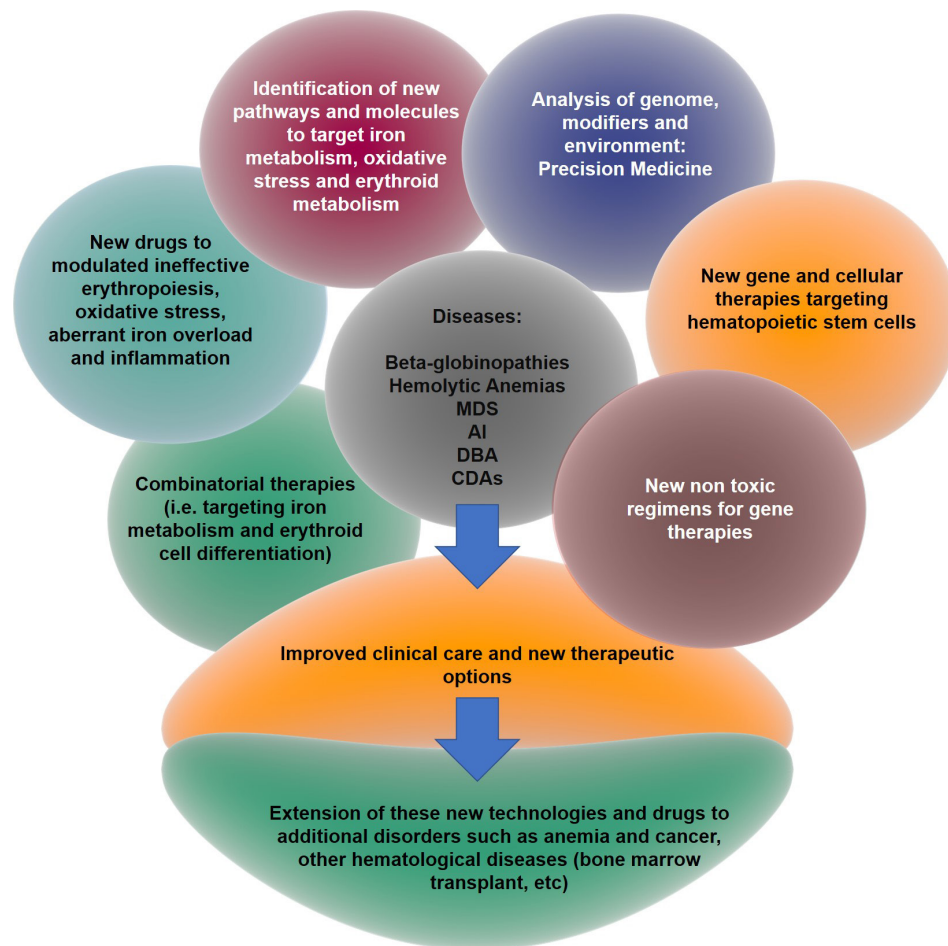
Identification of new pathways and molecules to target iron metabolism, oxidative stress and erythroid metabolism

Analysis of genome, modifiers and environment: Precision Medicine

New drugs to modulated ineffective erythropoiesis, oxidative stress, aberrant iron overload and inflammation

New gene and cellular therapies targeting hematopoietic stem cells

Diseases:

Beta-globinopathies
Hemolytic Anemias
MDS
AI
DBA
CDAs

Combinatorial therapies (i.e. targeting iron metabolism and erythroid cell differentiation)

New non toxic regimens for gene therapies

Improved clinical care and new therapeutic options

Extension of these new technologies and drugs to additional disorders such as anemia and cancer, other hematological diseases (bone marrow transplant, etc)